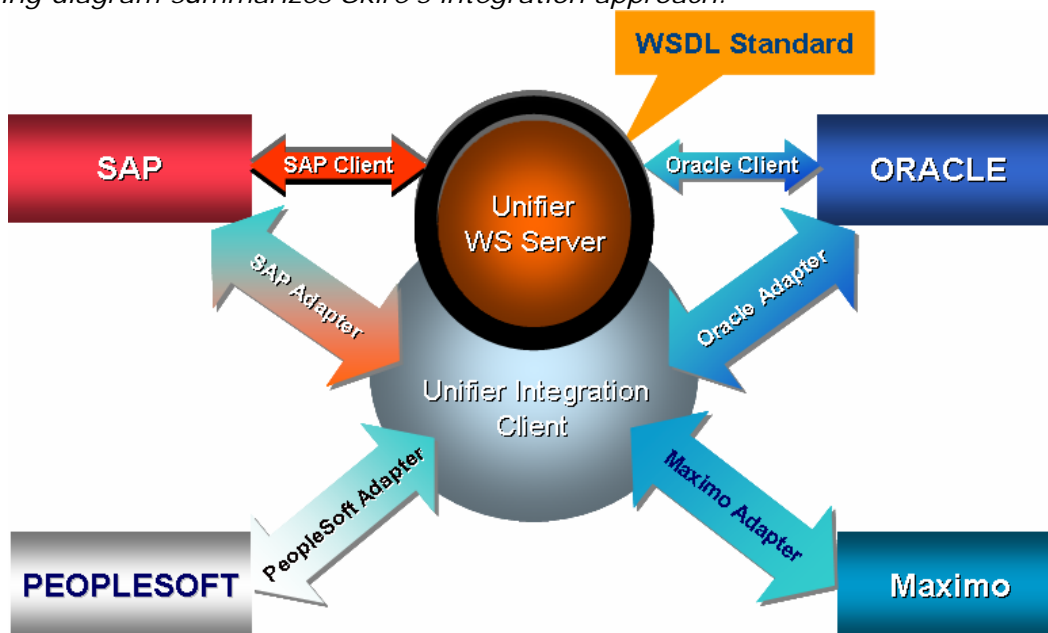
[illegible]ing diagram summarizes Skire's integration approach.

WSDL Standard

SAP

SAP Client

Unifier WS Server

Oracle Client

ORACLE

SAP Adapter

Oracle Adapter

Unifier Integration Client

PeopleSoft Adapter

Maximo Adapter

PEOPLESOFT

Maximo